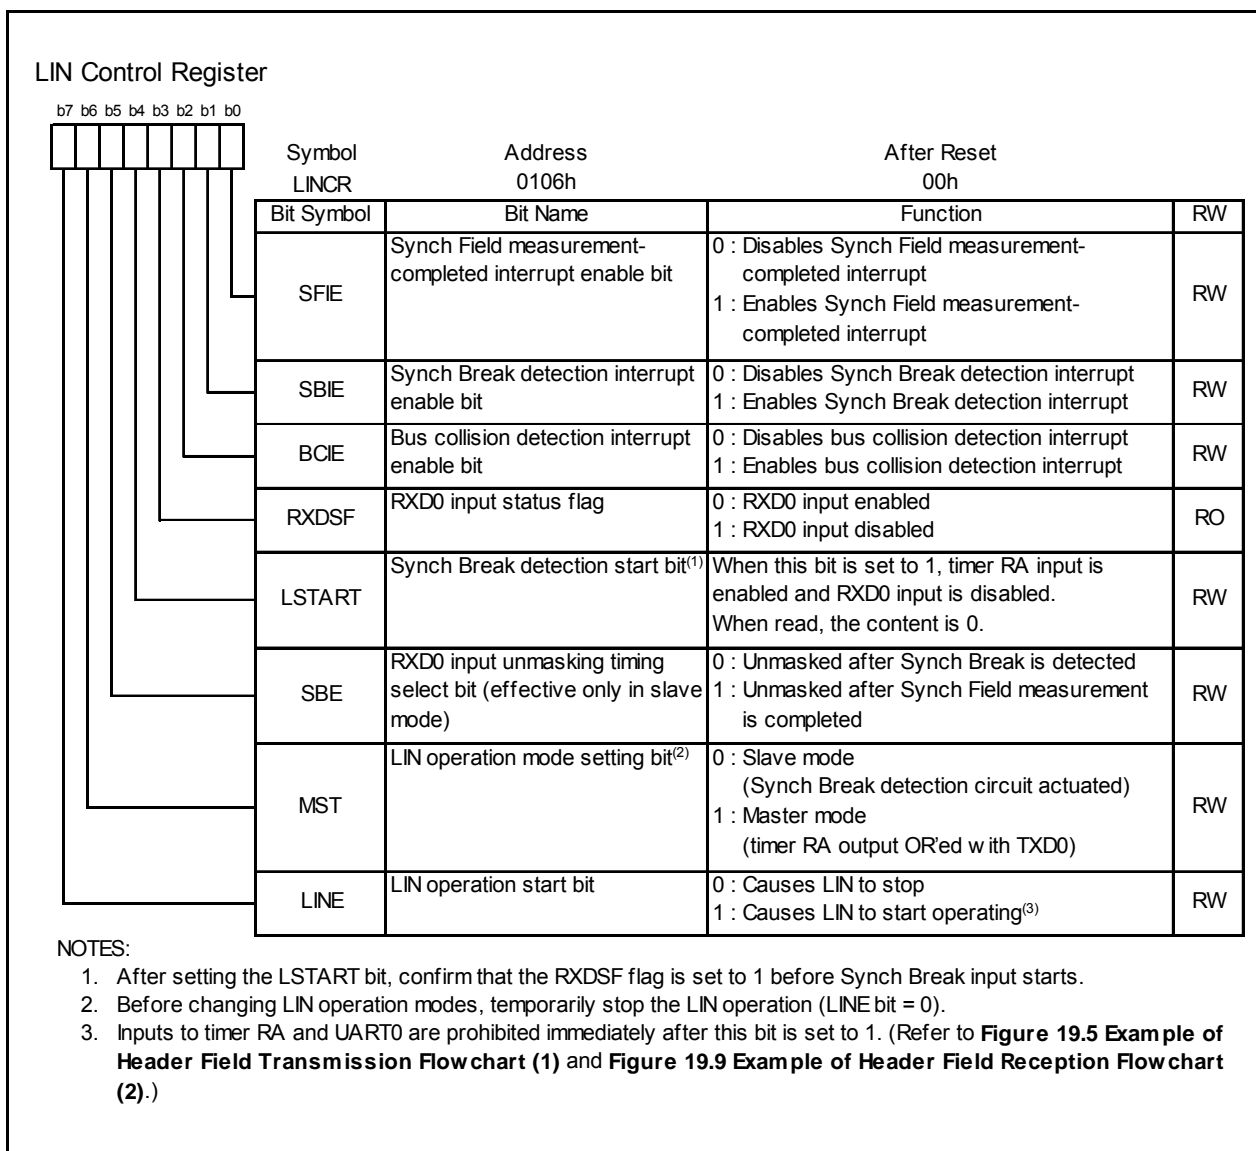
LIN Control Register

b7 b6 b5 b4 b3 b2 b1 b0

| Symbol | Address | After Reset |
|---|---|---|
| LINCR | 0106h | 00h |

| Bit Symbol | Bit Name | Function | RW |
|---|---|---|---|
| SFIE | Synch Field measurement-completed interrupt enable bit | 0 : Disables Synch Field measurement-completed interrupt 1 : Enables Synch Field measurement-completed interrupt | RW |
| SBIE | Synch Break detection interrupt enable bit | 0 : Disables Synch Break detection interrupt 1 : Enables Synch Break detection interrupt | RW |
| BCIE | Bus collision detection interrupt enable bit | 0 : Disables bus collision detection interrupt 1 : Enables bus collision detection interrupt | RW |
| RXDSF | RXD0 input status flag | 0 : RXD0 input enabled 1 : RXD0 input disabled | RO |
| LSTART | Synch Break detection start bit$^{(1)}$ | When this bit is set to 1, timer RA input is enabled and RXD0 input is disabled. When read, the content is 0. | RW |
| SBE | RXD0 input unmasking timing select bit (effective only in slave mode) | 0 : Unmasked after Synch Break is detected 1 : Unmasked after Synch Field measurement is completed | RW |
| MST | LIN operation mode setting bit$^{(2)}$ | 0 : Slave mode (Synch Break detection circuit actuated) 1 : Master mode (timer RA output OR'ed w ith TXD0) | RW |
| LINE | LIN operation start bit | 0 : Causes LIN to stop 1 : Causes LIN to start operating$^{(3)}$ | RW |

NOTES:
1. After setting the LSTART bit, confirm that the RXDSF flag is set to 1 before Synch Break input starts.
2. Before changing LIN operation modes, temporarily stop the LIN operation (LINE bit = 0).
3. Inputs to timer RA and UART0 are prohibited immediately after this bit is set to 1. (Refer to **Figure 19.5 Example of Header Field Transmission Flowchart (1)** and **Figure 19.9 Example of Header Field Reception Flowchart (2)**.)